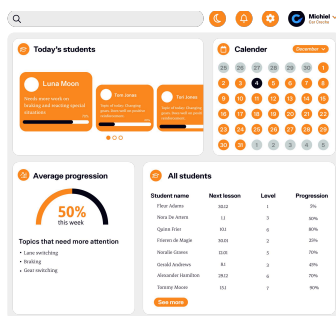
Michiel
Car Dealer

Today's students

Luna Moon
Needs some work on braking and starting special situations

Tom Jones
Type of looks: Changing gear, slow and stopping to roundabouts

Tom Jones
Type of looks: Changing gear, slow and stopping to roundabouts

Calender
December

| | | | | | | |
|---|---|---|---|---|---|---|
| 26 | 27 | 28 | 29 | 30 | 1 | 2 |
| 3 | 4 | 5 | 6 | 7 | 8 | 9 |
| 10 | 11 | 12 | 13 | 14 | 15 | 16 |
| 17 | 18 | 19 | 20 | 21 | 22 | 23 |
| 24 | 25 | 26 | 27 | 28 | 29 | 30 |
| 31 | 1 | 2 | 3 | 4 | 5 | 6 |

Average progression

50%
this week

Topics that need more attention
• Lane switching
• Braking
• Gear switching

All students

| Student name | Next lesson | Level | Progression |
|---|---|---|---|
| Fleur Adams | 30/12 | 1 | 5% |
| Nora De Ariers | 1/1 | 3 | 30% |
| Quinn Frier | 11/1 | 6 | 80% |
| Florien de Magie | 30/01 | 2 | 25% |
| Noralie Groes | 12/01 | 5 | 70% |
| Gerald Andews | 8/1 | 6 | 80% |
| Alexander Hamilton | 29/12 | 6 | 70% |
| Tommy Moore | 15/1 | 7 | 90% |

See more